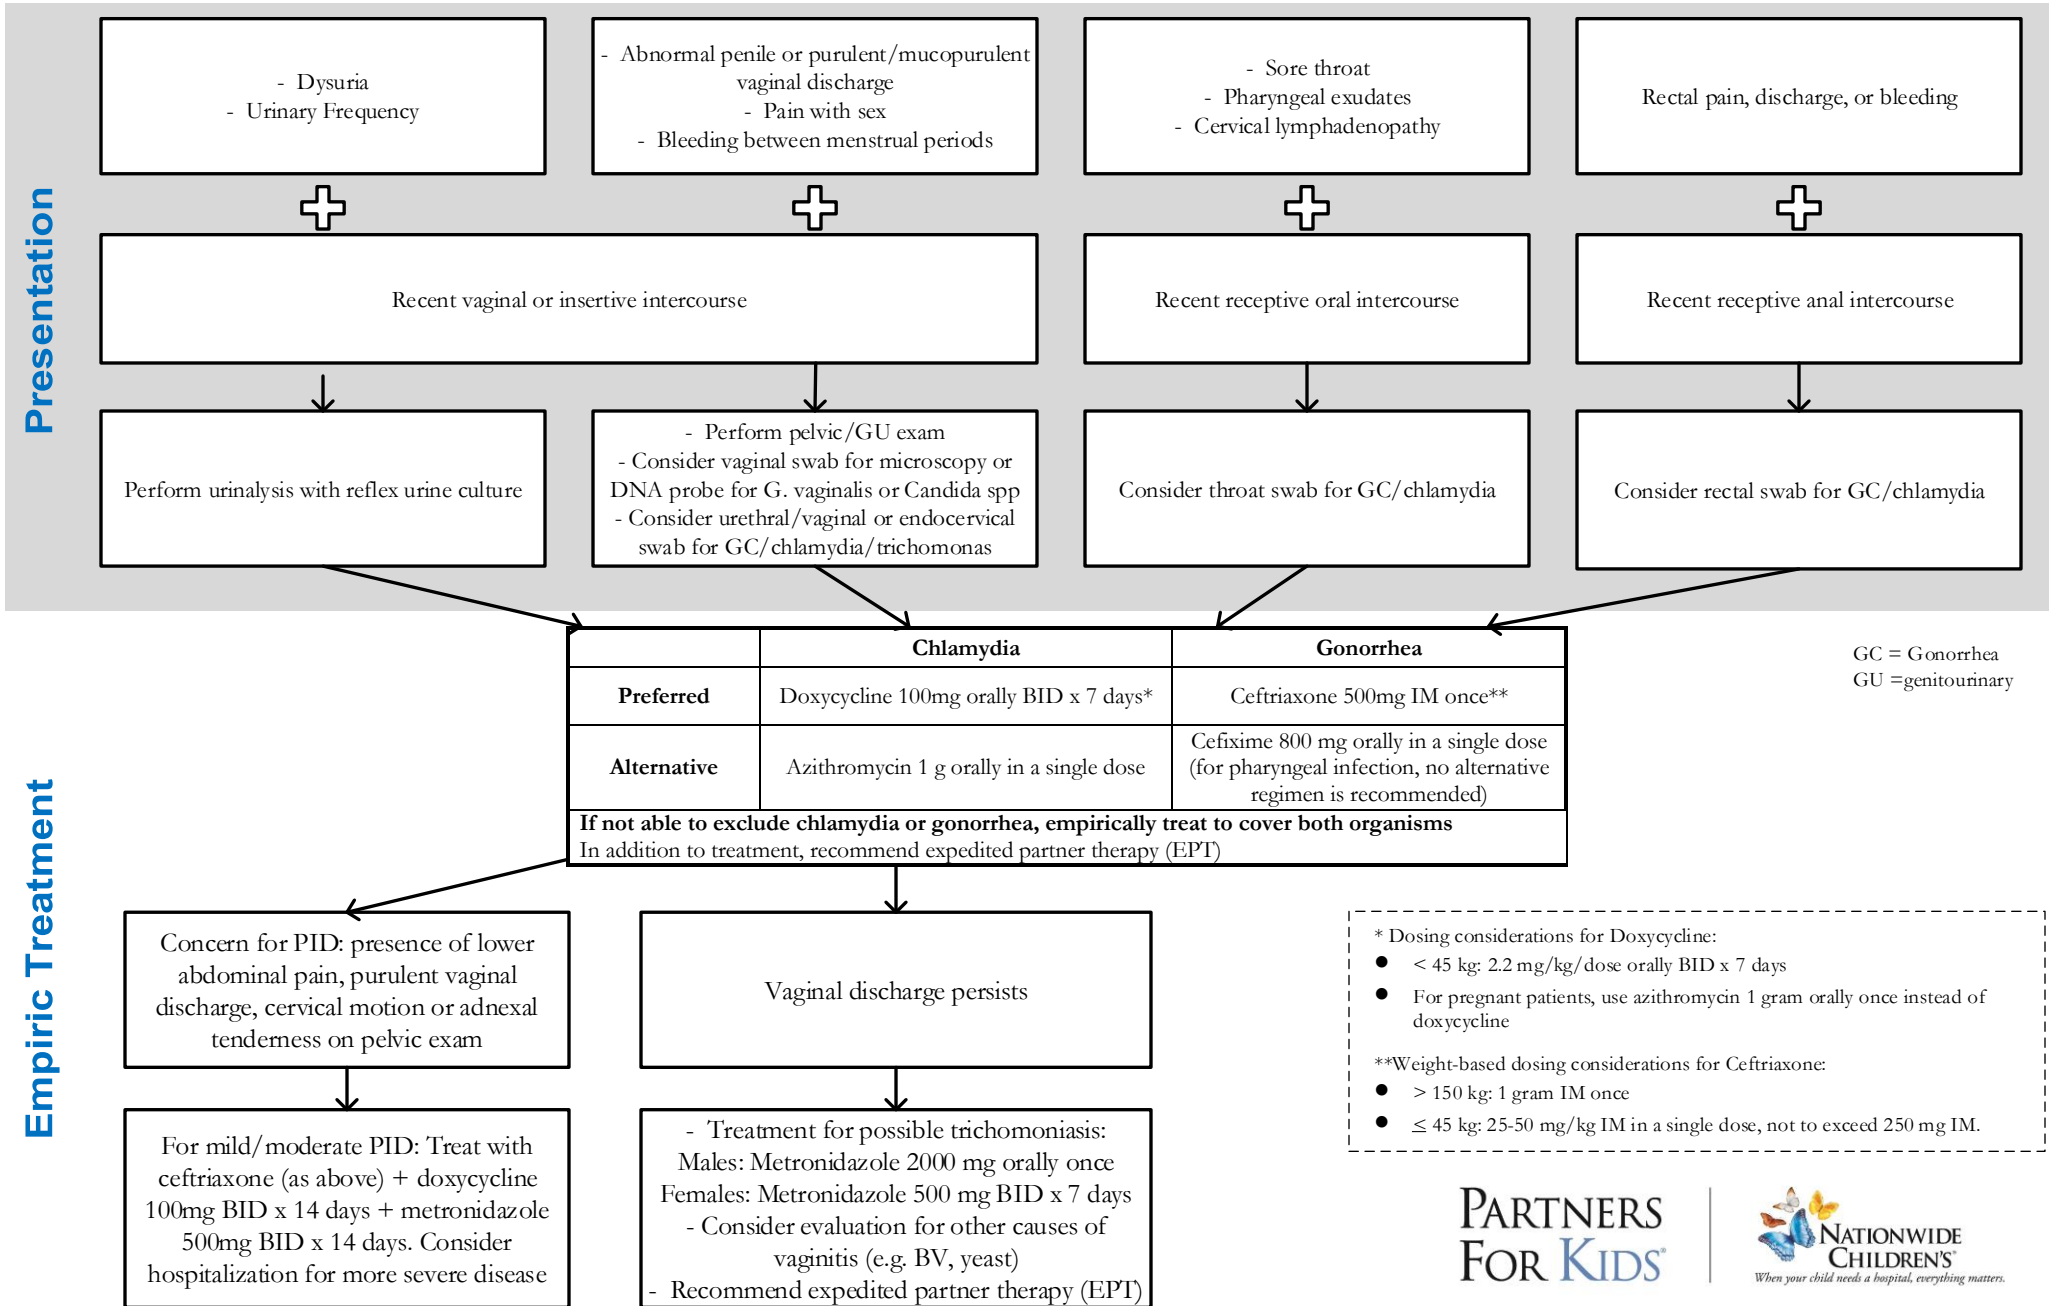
Presentation

- Dysuria
- Urinary Frequency

- Abnormal penile or purulent/mucopurulent vaginal discharge
- Pain with sex
- Bleeding between menstrual periods

- Sore throat
- Pharyngeal exudates
- Cervical lymphadenopathy

Rectal pain, discharge, or bleeding

Recent vaginal or insertive intercourse

Recent receptive oral intercourse

Recent receptive anal intercourse

Perform urinalysis with reflex urine culture

- Perform pelvic/GU exam
- Consider vaginal swab for microscopy or DNA probe for G. vaginalis or Candida spp
- Consider urethral/vaginal or endocervical swab for GC/chlamydia/trichomonas

Consider throat swab for GC/chlamydia

Consider rectal swab for GC/chlamydia

Empiric Treatment

| | Chlamydia | Gonorrhea |
|---|---|---|
| Preferred | Doxycycline 100mg orally BID x 7 days* | Ceftriaxone 500mg IM once** |
| Alternative | Azithromycin 1 g orally in a single dose | Cefixime 800 mg orally in a single dose (for pharyngeal infection, no alternative regimen is recommended) |

If not able to exclude chlamydia or gonorrhea, empirically treat to cover both organisms
In addition to treatment, recommend expedited partner therapy (EPT)

GC = Gonorrhea
GU =genitourinary

Concern for PID: presence of lower abdominal pain, purulent vaginal discharge, cervical motion or adnexal tenderness on pelvic exam

Vaginal discharge persists

For mild/moderate PID: Treat with ceftriaxone (as above) + doxycycline 100mg BID x 14 days + metronidazole 500mg BID x 14 days. Consider hospitalization for more severe disease

- Treatment for possible trichomoniasis:
Males: Metronidazole 2000 mg orally once
Females: Metronidazole 500 mg BID x 7 days
- Consider evaluation for other causes of vaginitis (e.g. BV, yeast)
- Recommend expedited partner therapy (EPT)

* Dosing considerations for Doxycycline:
● < 45 kg: 2.2 mg/kg/dose orally BID x 7 days
● For pregnant patients, use azithromycin 1 gram orally once instead of doxycycline

**Weight-based dosing considerations for Ceftriaxone:
● > 150 kg: 1 gram IM once
● ≤ 45 kg: 25-50 mg/kg IM in a single dose, not to exceed 250 mg IM.

PARTNERS FOR KIDS

NATIONWIDE CHILDREN'S
When your child needs a hospital, everything matters.